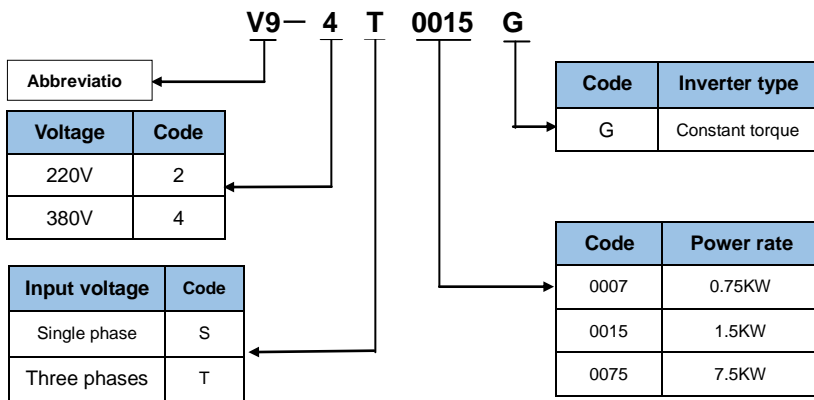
V9— 4 T 0015 G

Abbreviatio

| Voltage | Code |
|---|---|
| 220V | 2 |
| 380V | 4 |

| Input voltage | Code |
|---|---|
| Single phase | S |
| Three phases | T |

| Code | Inverter type |
|---|---|
| G | Constant torque |

| Code | Power rate |
|---|---|
| 0007 | 0.75KW |
| 0015 | 1.5KW |
| 0075 | 7.5KW |